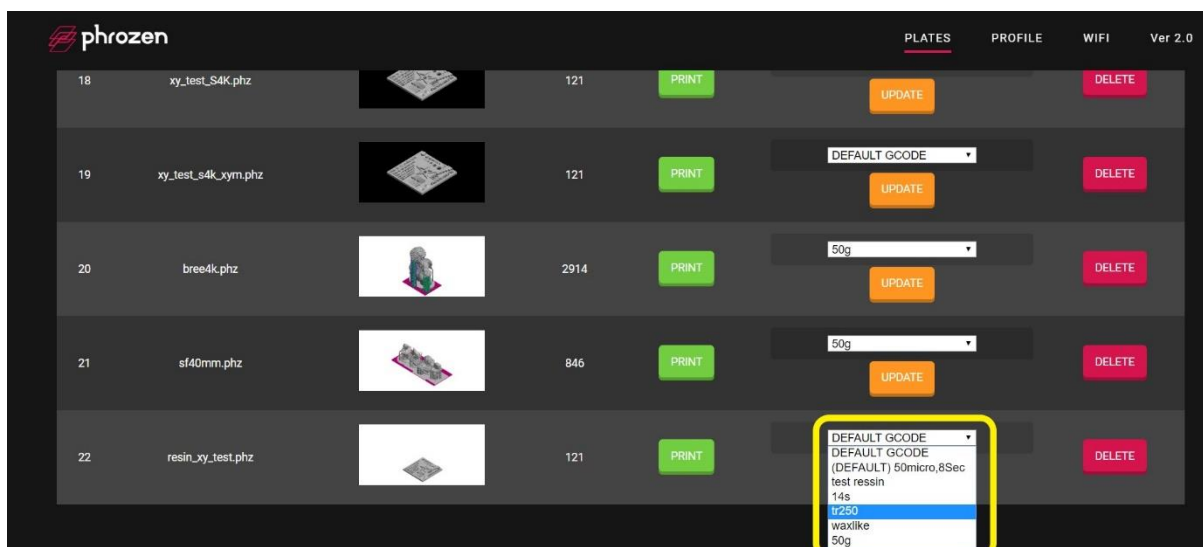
phrozen

PLATES PROFILE WIFI Ver 2.0

| | | | | |
|---|---|---|---|---|
| 18 | xy_test_S4K.phz | 121 | PRINT | UPDATE | DELETE |
| 19 | xy_test_s4k_xym.phz | 121 | PRINT | DEFAULT GCODE UPDATE | DELETE |
| 20 | bree4k.phz | 2914 | PRINT | 50g UPDATE | DELETE |
| 21 | sf40mm.phz | 846 | PRINT | 50g UPDATE | DELETE |
| 22 | resin_xy_test.phz | 121 | PRINT | DEFAULT GCODE | DELETE |

DEFAULT GCODE
(DEFAULT) 50micro,8Sec
test ressin
14s
tr250
waxlike
50g